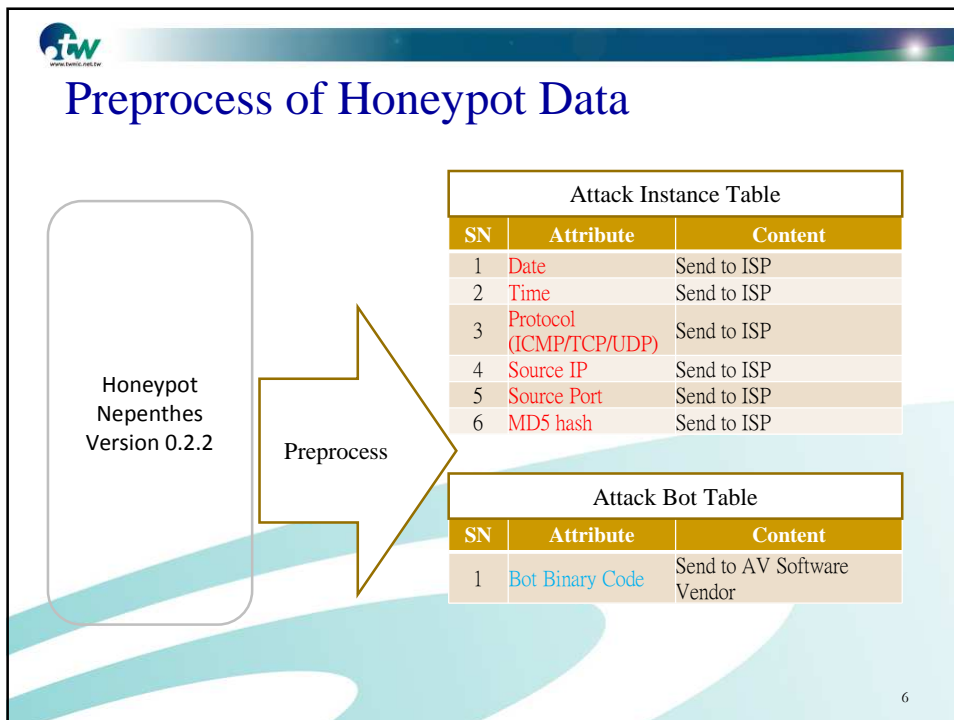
tw
www.twncc.net.tw

Preprocess of Honeypot Data

Honeypot Nepenthes Version 0.2.2

Preprocess

Attack Instance Table

| SN | Attribute | Content |
|---|---|---|
| 1 | Date | Send to ISP |
| 2 | Time | Send to ISP |
| 3 | Protocol (ICMP/TCP/UDP) | Send to ISP |
| 4 | Source IP | Send to ISP |
| 5 | Source Port | Send to ISP |
| 6 | MD5 hash | Send to ISP |

Attack Bot Table

| SN | Attribute | Content |
|---|---|---|
| 1 | Bot Binary Code | Send to AV Software Vendor |

6